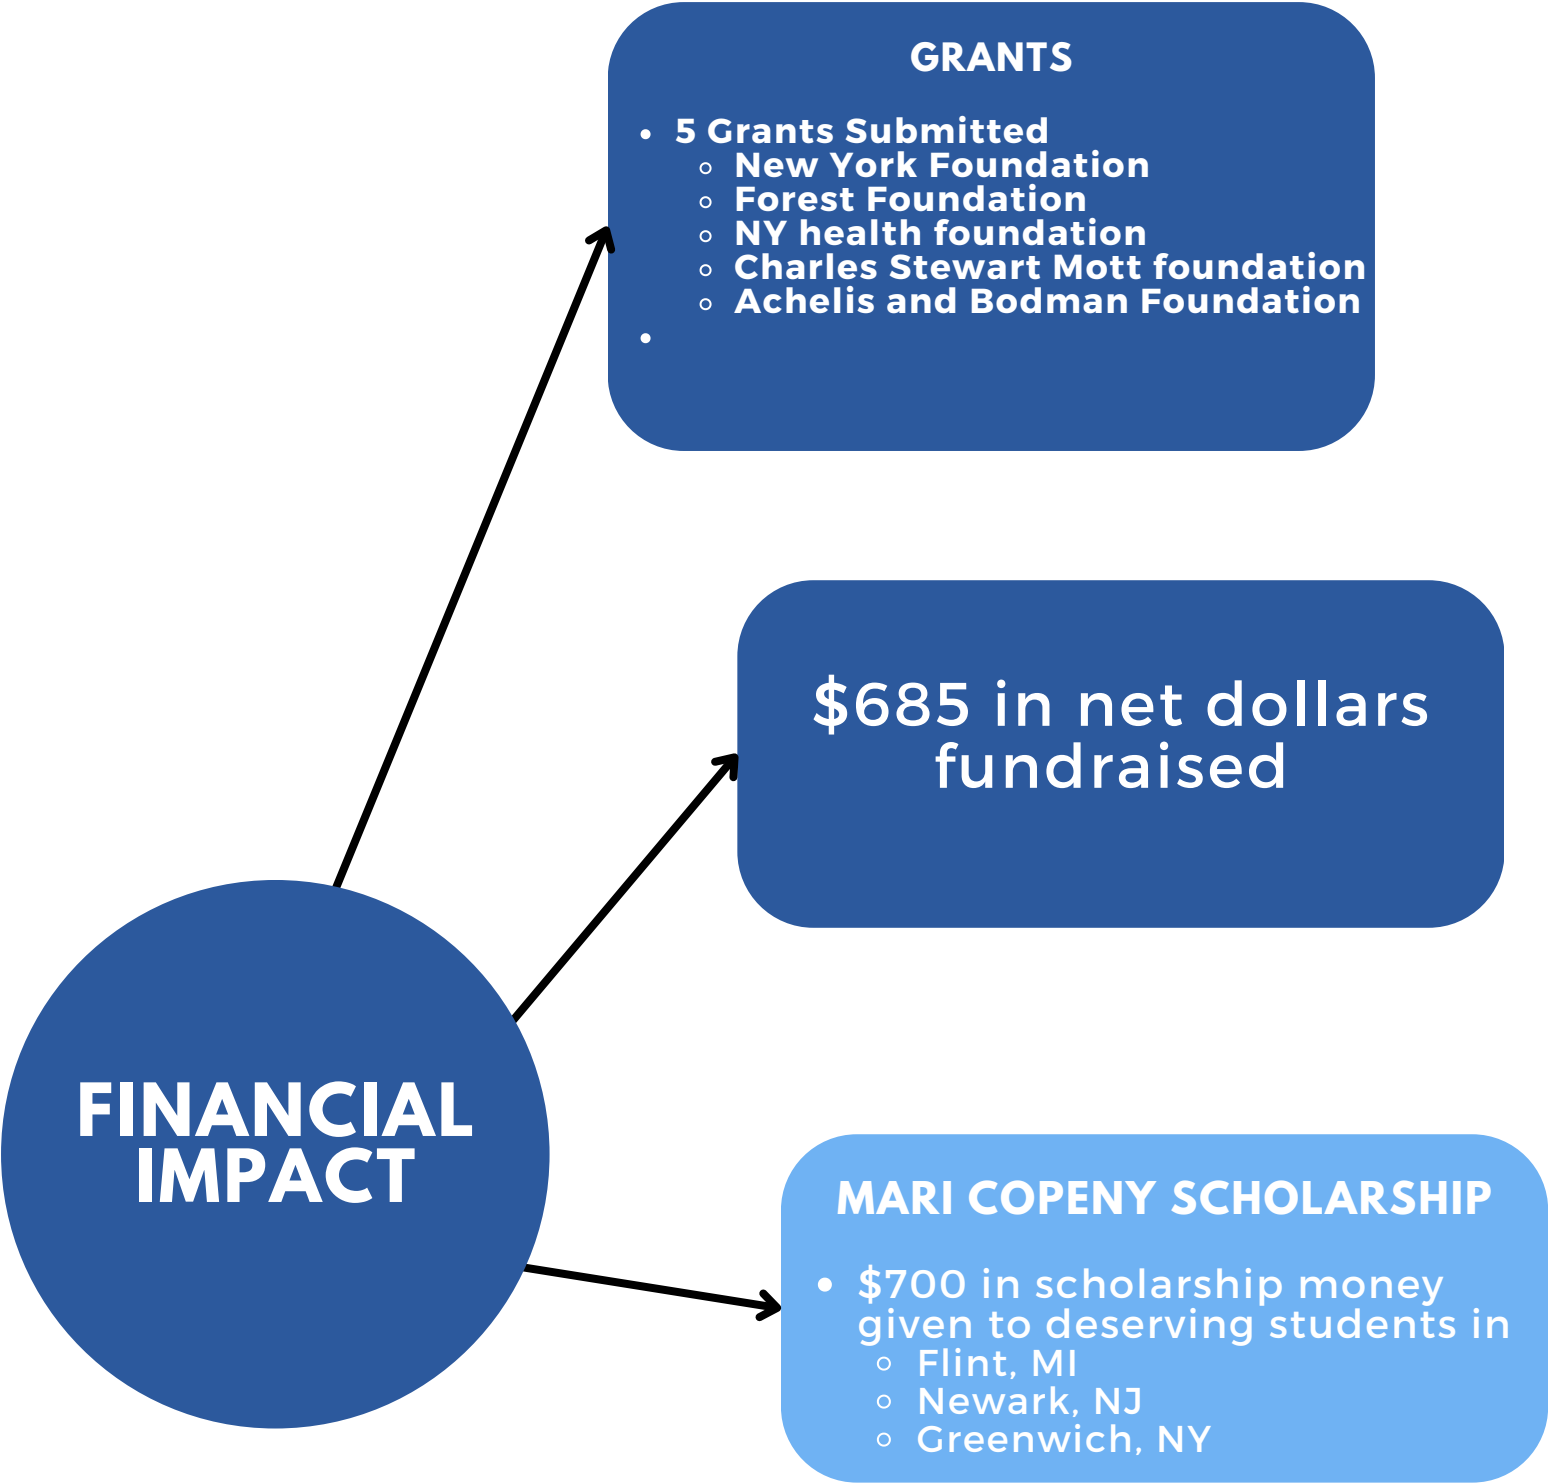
GRANTS

- 5 Grants Submitted
  - New York Foundation
  - Forest Foundation
  - NY health foundation
  - Charles Stewart Mott foundation
  - Achelis and Bodman Foundation
-

$685 in net dollars fundraised

FINANCIAL IMPACT

MARI COPENY SCHOLARSHIP

- $700 in scholarship money given to deserving students in
  - Flint, MI
  - Newark, NJ
  - Greenwich, NY